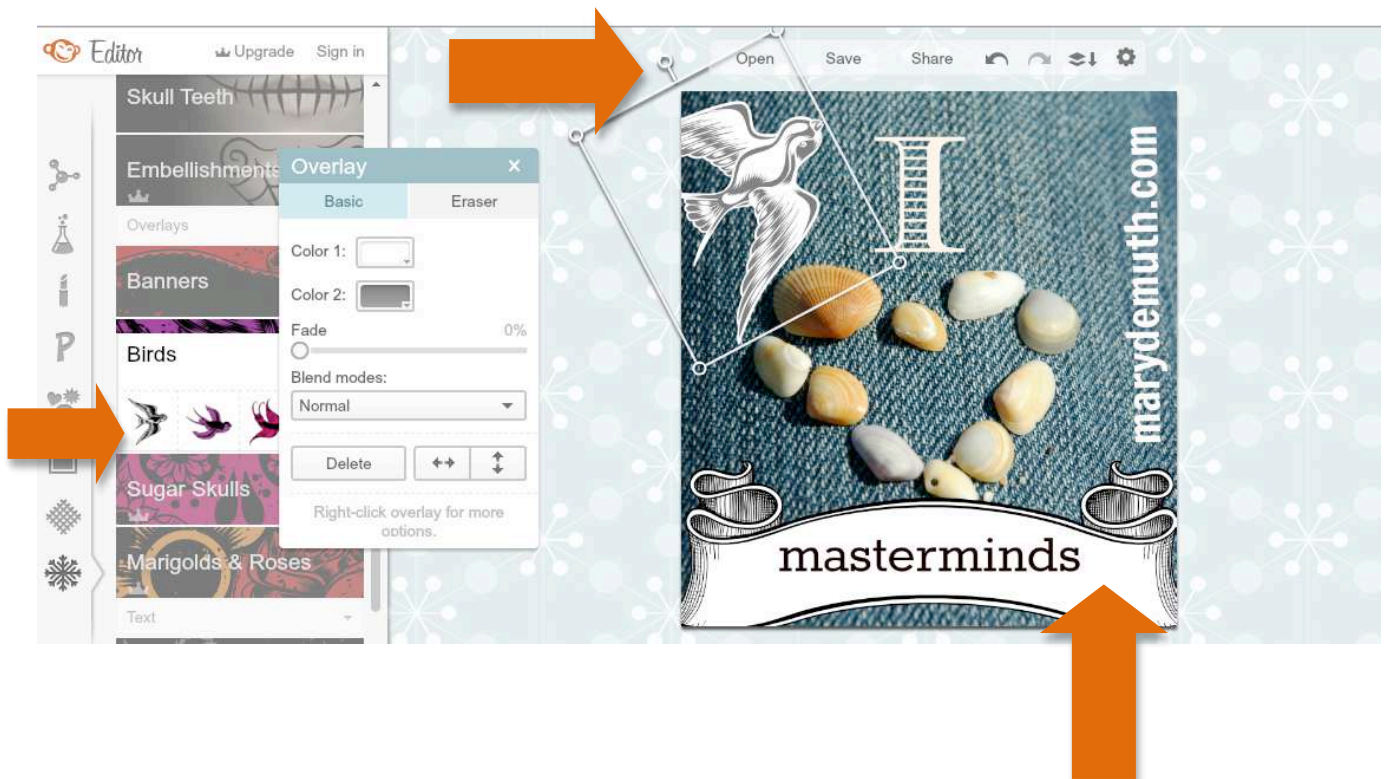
Editor Upgrade Sign in

Open Save Share

Skull Teeth

Embellishments

Overlays

Banners

Birds

Sugar Skulls

Marigolds & Roses

Text

Overlay ×

Basic Eraser

Color 1:

Color 2:

Fade 0%

Blend modes:

Normal

Delete

Right-click overlay for more options.

I

marydemuth.com

masterminds